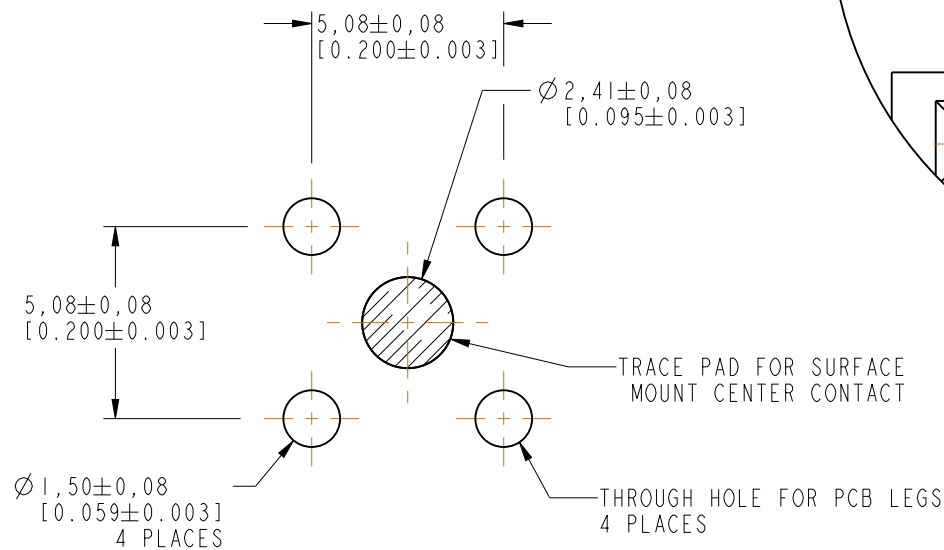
$5,08\pm0,08$
$[0.200\pm0.003]$

$\varnothing 2,41\pm0,08$
$[0.095\pm0.003]$

$5,08\pm0,08$
$[0.200\pm0.003]$

TRACE PAD FOR SURFACE MOUNT CENTER CONTACT

$\varnothing 1,50\pm0,08$
$[0.059\pm0.003]$
4 PLACES

THROUGH HOLE FOR PCB LEGS
4 PLACES